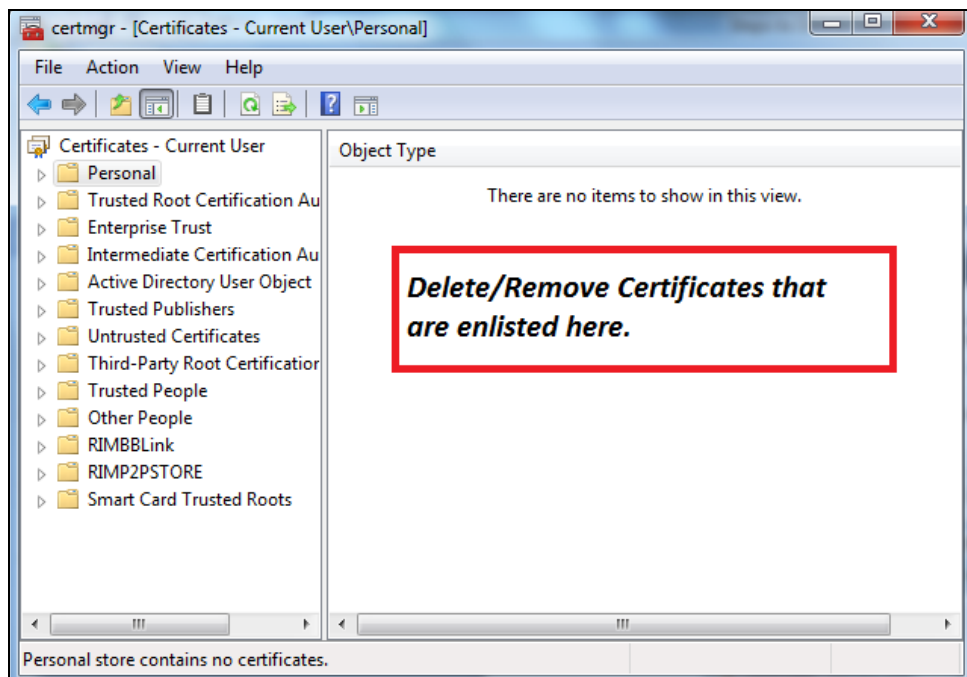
certmgr - [Certificates - Current User\Personal]

File Action View Help

Certificates - Current User
Personal
Trusted Root Certification Au
Enterprise Trust
Intermediate Certification Au
Active Directory User Object
Trusted Publishers
Untrusted Certificates
Third-Party Root Certificatior
Trusted People
Other People
RIMBBLink
RIMP2PSTORE
Smart Card Trusted Roots

Object Type

There are no items to show in this view.

Delete/Remove Certificates that are enlisted here.

Personal store contains no certificates.